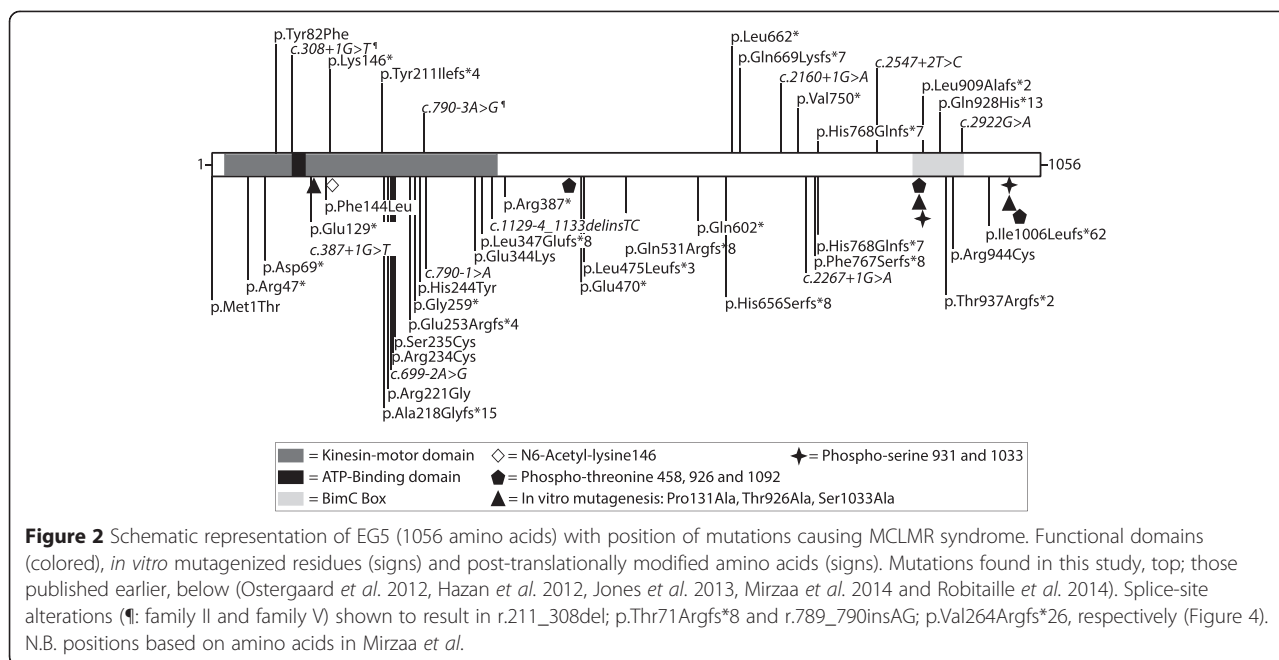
p.Tyr82Phe
c.308+1G>T¶
p.Lys146*
p.Tyr211Ilefs*4
c.790-3A>G¶
p.Leu662*
p.Gln669Lysfs*7
c.2160+1G>A
p.Val750*
c.2547+2T>C
p.Leu909Alafs*2
p.Gln928His*13
c.2922G>A
p.His768Glnfs*7

1-
-1056

p.Phe144Leu
p.Glu129*
c.387+1G>T
p.Asp69*
p.Arg47*
p.Met1Thr
c.790-1>A
p.His244Tyr
p.Gly259*
p.Glu253Argfs*4
p.Ser235Cys
p.Arg234Cys
c.699-2A>G
p.Arg221Gly
p.Ala218Glyfs*15
p.Arg387*
c.1129-4_1133delinsTC
p.Leu347Glufs*8
p.Glu344Lys
p.Leu475Leufs*3
p.Glu470*
p.Gln531Argfs*8
p.Gln602*
p.His656Serfs*8
p.His768Glnfs*7
p.Phe767Serfs*8
c.2267+1G>A
p.Ile1006Leufs*62
p.Arg944Cys
p.Thr937Argfs*2

= Kinesin-motor domain
= ATP-Binding domain
= BimC Box
◇ = N6-Acetyl-lysine146
= Phospho-threonine 458, 926 and 1092
▲ = In vitro mutagenesis: Pro131Ala, Thr926Ala, Ser1033Ala
= Phospho-serine 931 and 1033

**Figure 2** Schematic representation of EG5 (1056 amino acids) with position of mutations causing MCLMR syndrome. Functional domains (colored), *in vitro* mutagenized residues (signs) and post-translationally modified amino acids (signs). Mutations found in this study, top; those published earlier, below (Ostergaard *et al*. 2012, Hazan *et al*. 2012, Jones *et al*. 2013, Mirzaa *et al*. 2014 and Robitaille *et al*. 2014). Splice-site alterations (¶: family II and family V) shown to result in r.211_308del; p.Thr71Argfs*8 and r.789_790insAG; p.Val264Argfs*26, respectively (Figure 4). N.B. positions based on amino acids in Mirzaa *et al*.